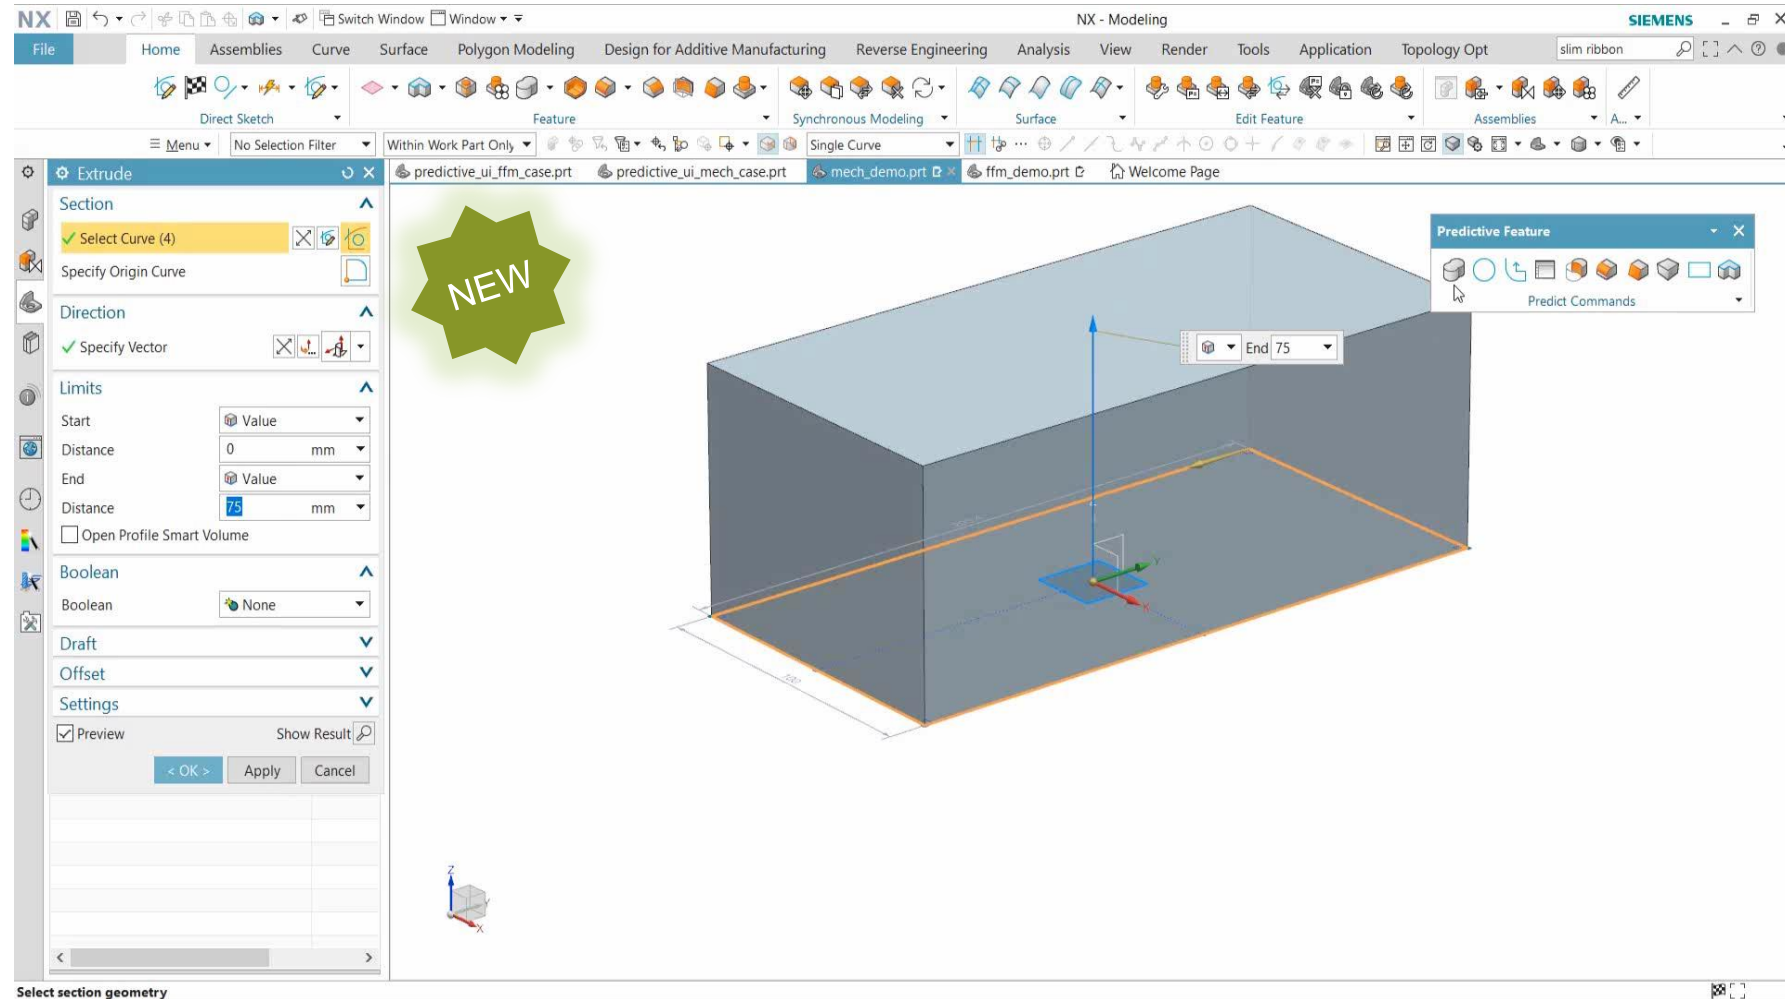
NX Switch Window Window NX - Modeling SIEMENS

File Home Assemblies Curve Surface Polygon Modeling Design for Additive Manufacturing Reverse Engineering Analysis View Render Tools Application Topology Opt slim ribbon

Direct Sketch Feature Synchronous Modeling Surface Edit Feature Assemblies A...

Menu No Selection Filter Within Work Part Only Single Curve

Extrude

Section
Select Curve (4)
Specify Origin Curve

Direction
Specify Vector

Limits
Start Value
Distance 0 mm
End Value
Distance 75 mm
Open Profile Smart Volume

Boolean
Boolean None

Draft
Offset
Settings
Preview Show Result

< OK > Apply Cancel

predictive_ui_ffm_case.prt predictive_ui_mech_case.prt mech_demo.prt ffm_demo.prt Welcome Page

NEW

End 75

Predictive Feature
Predict Commands

Select section geometry